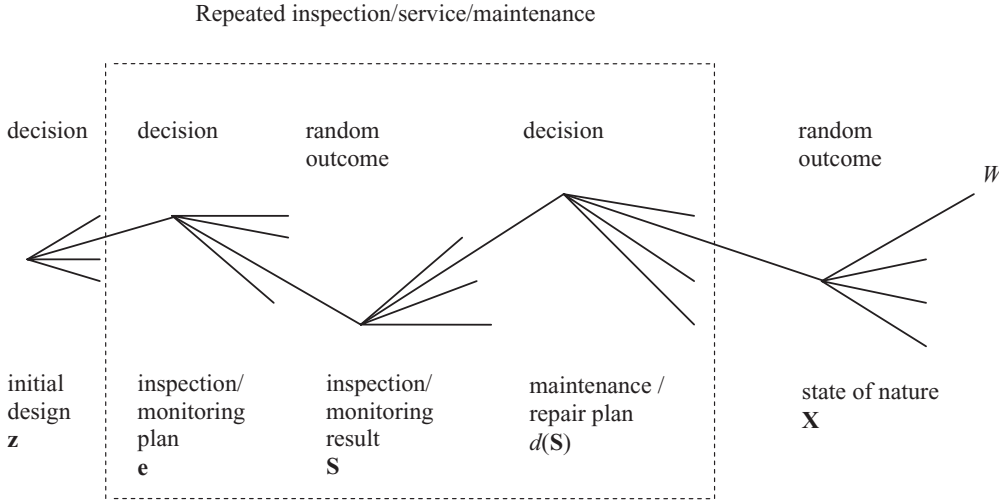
Repeated inspection/service/maintenance

decision

decision

random outcome

decision

random outcome

W

initial design
**z**

inspection/ monitoring plan
**e**

inspection/ monitoring result
**S**

maintenance / repair plan
$d(\mathbf{S})$

state of nature
**X**